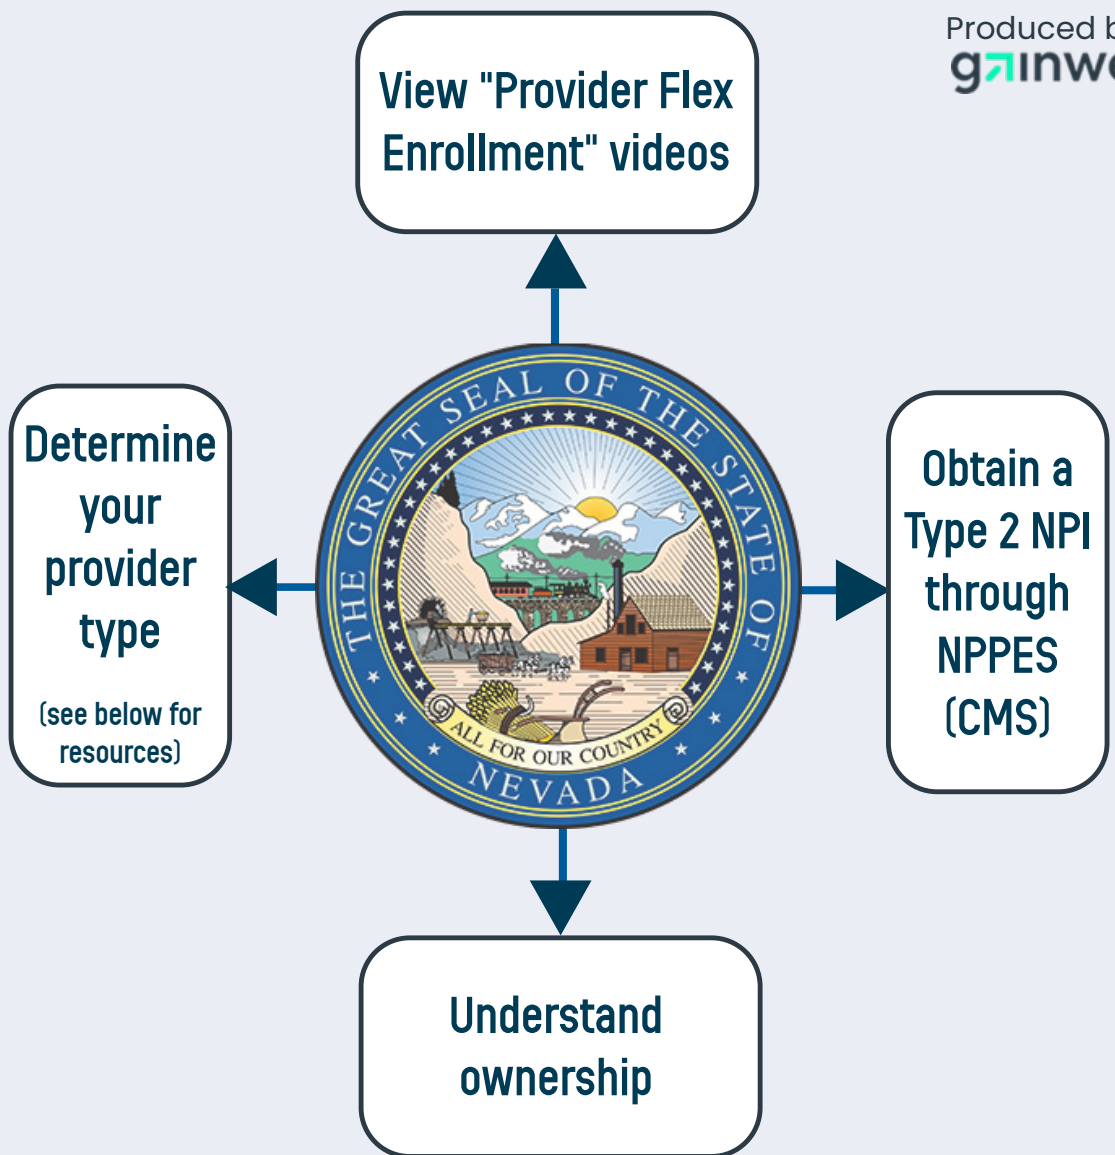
Produced b
gainwe

View "Provider Flex Enrollment" videos

Determine your provider type

(see below for resources)

THE GREAT SEAL OF THE STATE OF

ALL FOR OUR COUNTRY

NEVADA

Obtain a Type 2 NPI through NPPES (CMS)

Understand ownership